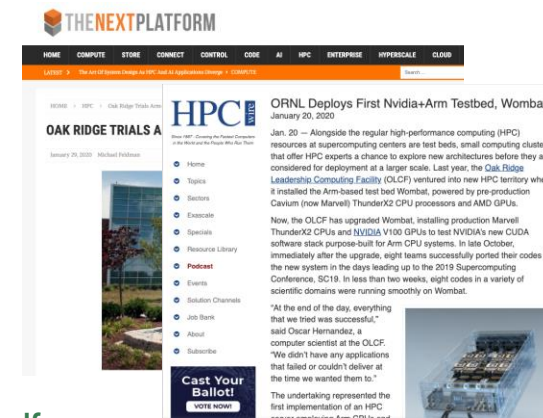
THENEXTPLATFORM

HOME COMPUTE STORE CONNECT CONTROL CODE AI HPC ENTERPRISE HYPERSCALE CLOUD

LATEST > The Art Of System Design As HPC And AI Applications Diverge > COMPUTE

Search...

HOME > HPC > Oak Ridge Trials Arm

OAK RIDGE TRIALS A

January 20, 2020 Michael Feldman

HPC WIRE

Since 1987 - Covering the Fastest Computers in the World and the People Who Run Them

Home
Topics
Sectors
Exascale
Specials
Resource Library
Podcast
Events
Solution Channels
Job Bank
About
Subscribe

Cast Your Ballot!
VOTE NOW!

ORNL Deploys First Nvidia+Arm Testbed, Womba

January 20, 2020

Jan. 20 — Alongside the regular high-performance computing (HPC) resources at supercomputing centers are test beds, small computing cluste that offer HPC experts a chance to explore new architectures before they a considered for deployment at a larger scale. Last year, the Oak Ridge Leadership Computing Facility (OLCF) ventured into new HPC territory whe it installed the Arm-based test bed Wombat, powered by pre-production Cavium (now Marvell) ThunderX2 CPU processors and AMD GPUs.

Now, the OLCF has upgraded Wombat, installing production Marvell ThunderX2 CPUs and NVIDIA V100 GPUs to test NVIDIA's new CUDA software stack purpose-built for Arm CPU systems. In late October, immediately after the upgrade, eight teams successfully ported their codes the new system in the days leading up to the 2019 Supercomputing Conference, SC19. In less than two weeks, eight codes in a variety of scientific domains were running smoothly on Wombat.

"At the end of the day, everything that we tried was successful," said Oscar Hernandez, a computer scientist at the OLCF. "We didn't have any applications that failed or couldn't deliver at the time we wanted them to."

The undertaking represented the first implementation of an HPC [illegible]

If